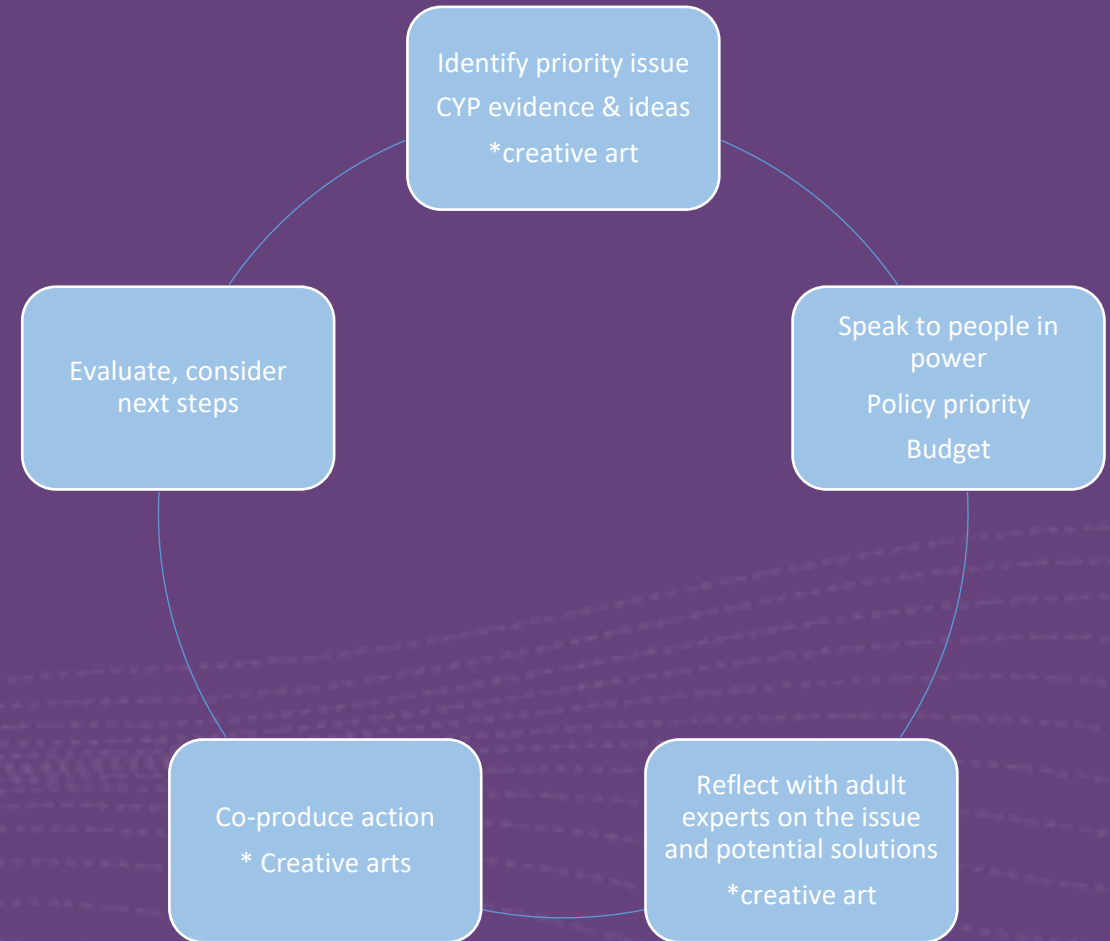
Identify priority issue
CYP evidence & ideas
*creative art

Speak to people in power
Policy priority
Budget

Reflect with adult experts on the issue and potential solutions
*creative art

Co-produce action
* Creative arts

Evaluate, consider next steps